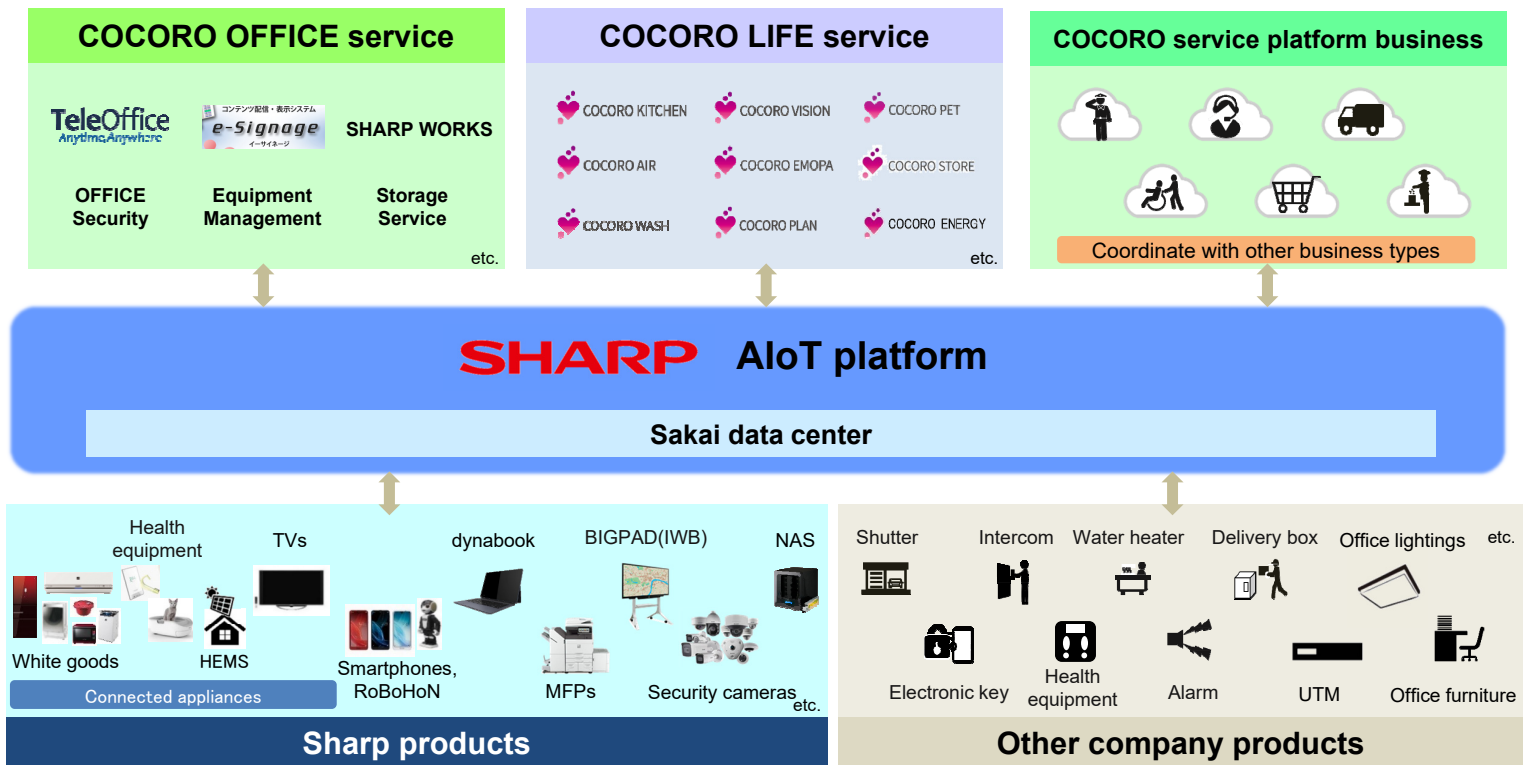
COCORO OFFICE service

TeleOffice
Anytime,Anywhere

コンテンツ配信・表示システム
e-Signage
イーサイネージ

SHARP WORKS

OFFICE Security

Equipment Management

Storage Service

etc.

COCORO LIFE service

COCORO KITCHEN
COCORO VISION
COCORO PET
COCORO AIR
COCORO EMOPA
COCORO STORE
COCORO WASH
COCORO PLAN
COCORO ENERGY

etc.

COCORO service platform business

Coordinate with other business types

SHARP AIoT platform

Sakai data center

Health equipment

TVs

dynabook

BIGPAD(IWB)

NAS

White goods

HEMS

Smartphones, RoBoHoN

MFPs

Security cameras

etc.

Connected appliances

Sharp products

Shutter

Intercom

Water heater

Delivery box

Office lightings

etc.

Electronic key

Health equipment

Alarm

UTM

Office furniture

Other company products